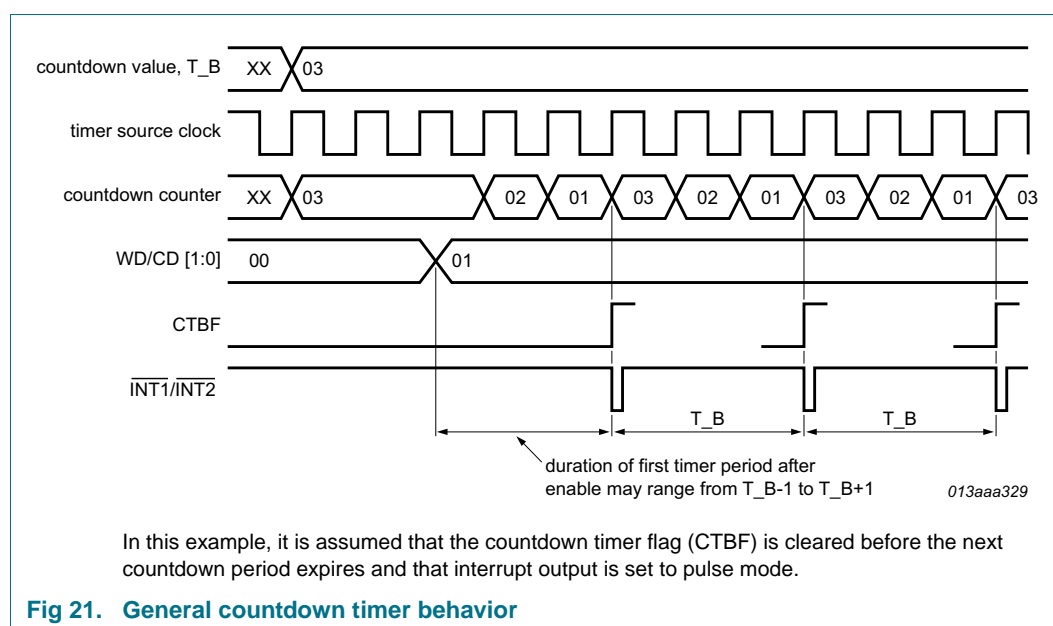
countdown value, T_B
XX
03

timer source clock

countdown counter
XX
03
02
01
03
02
01
03
02
01
03

WD/CD [1:0]
00
01

CTBF

$\overline{\text{INT1}}/\overline{\text{INT2}}$

T_B
T_B

duration of first timer period after enable may range from T_B-1 to T_B+1

013aaa329

In this example, it is assumed that the countdown timer flag (CTBF) is cleared before the next countdown period expires and that interrupt output is set to pulse mode.

Fig 21. General countdown timer behavior